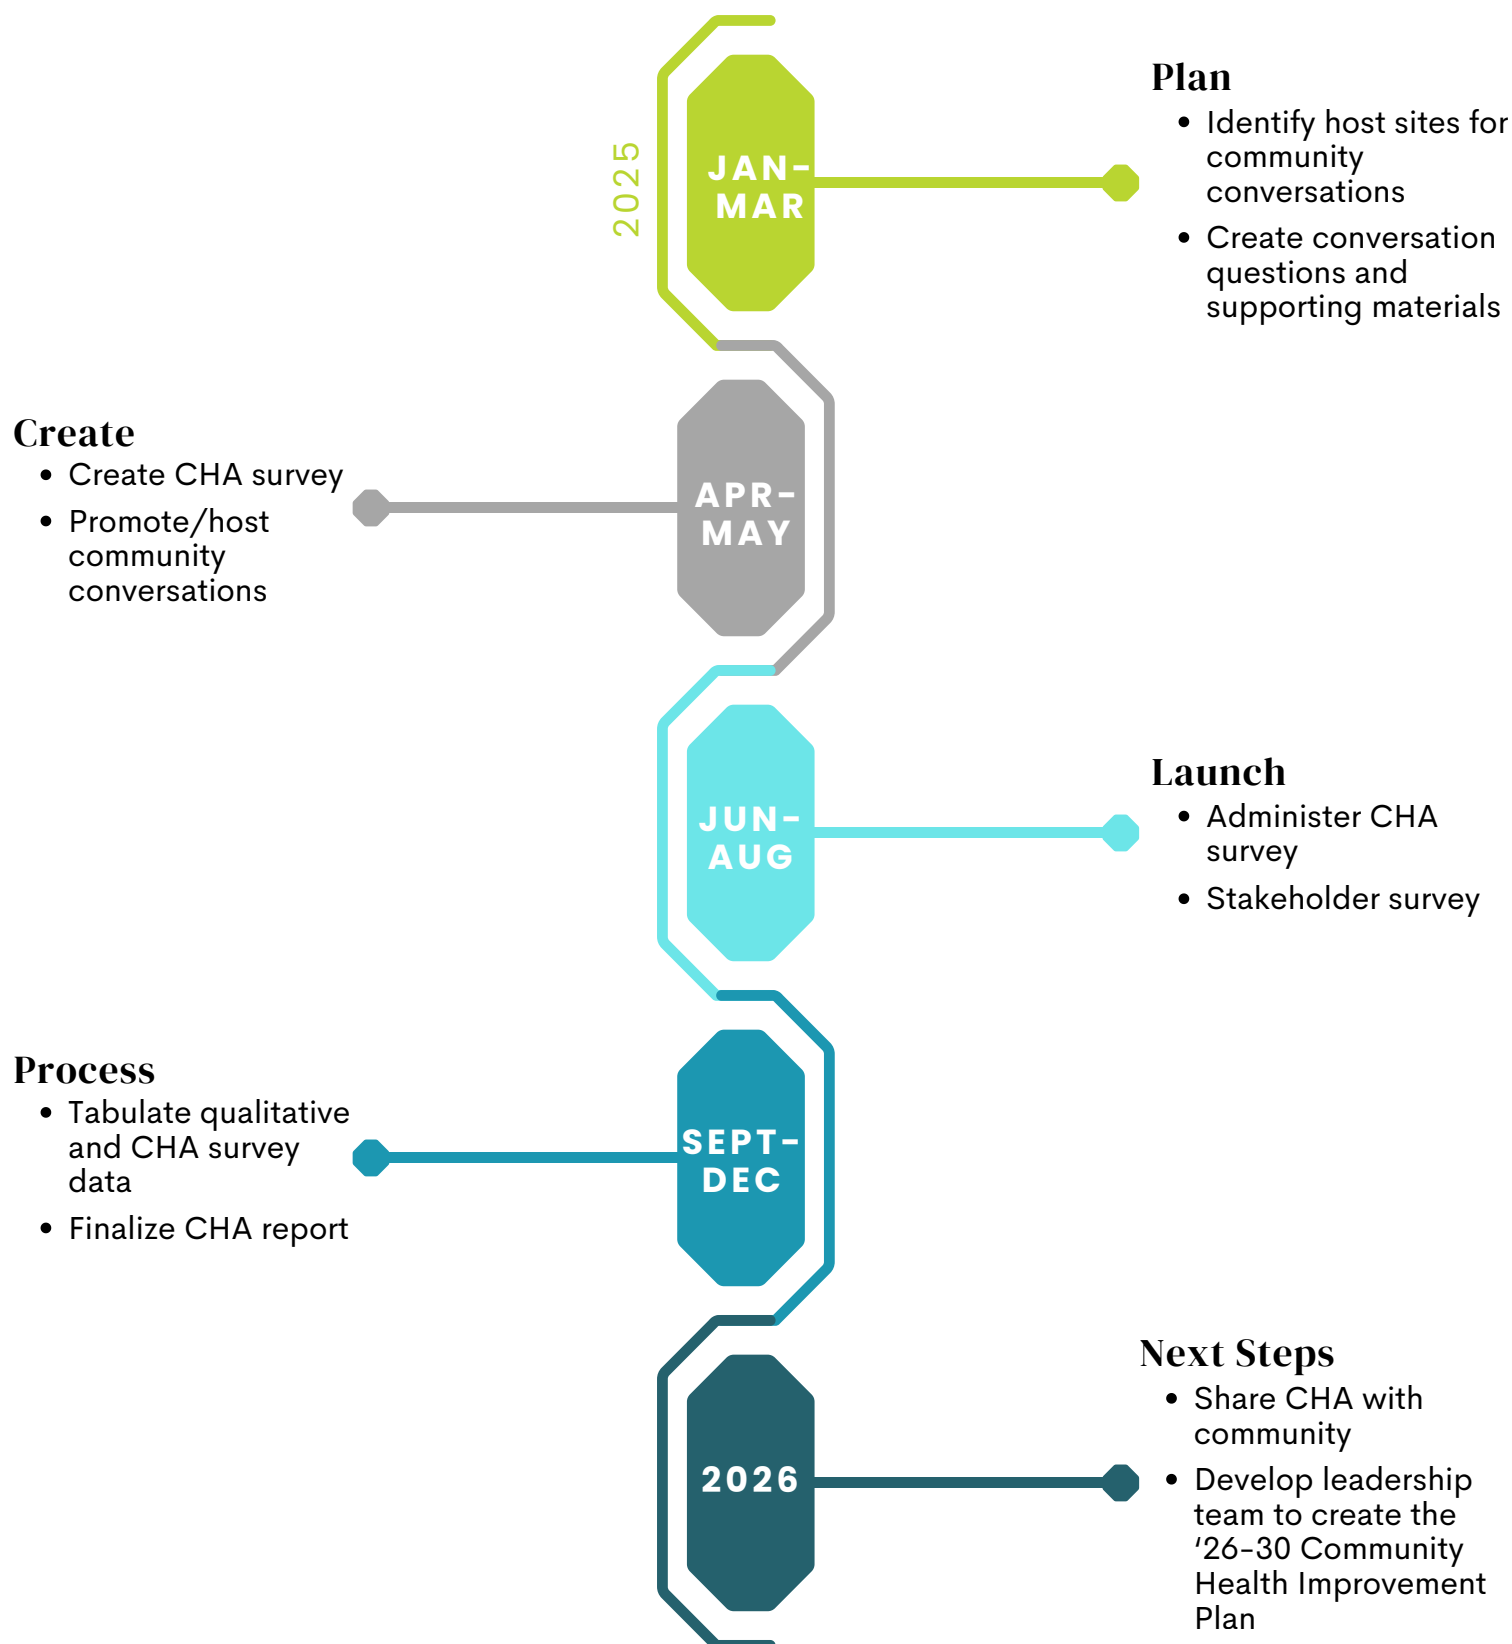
2025

JAN-MAR

Plan
- Identify host sites for community conversations
- Create conversation questions and supporting materials

APR-MAY

Create
- Create CHA survey
- Promote/host community conversations

JUN-AUG

Launch
- Administer CHA survey
- Stakeholder survey

SEPT-DEC

Process
- Tabulate qualitative and CHA survey data
- Finalize CHA report

2026

Next Steps
- Share CHA with community
- Develop leadership team to create the ‘26-30 Community Health Improvement Plan